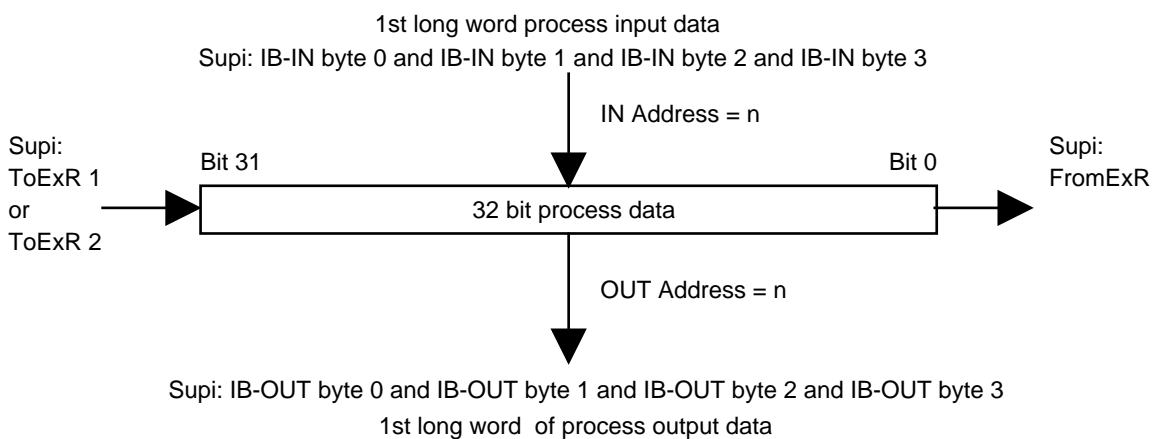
1st long word process input data
Supi: IB-IN byte 0 and IB-IN byte 1 and IB-IN byte 2 and IB-IN byte 3

IN Address = n

Supi:
ToExR 1
or
ToExR 2

Bit 31

Bit 0

Supi:
FromExR

32 bit process data

OUT Address = n

Supi: IB-OUT byte 0 and IB-OUT byte 1 and IB-OUT byte 2 and IB-OUT byte 3
1st long word of process output data